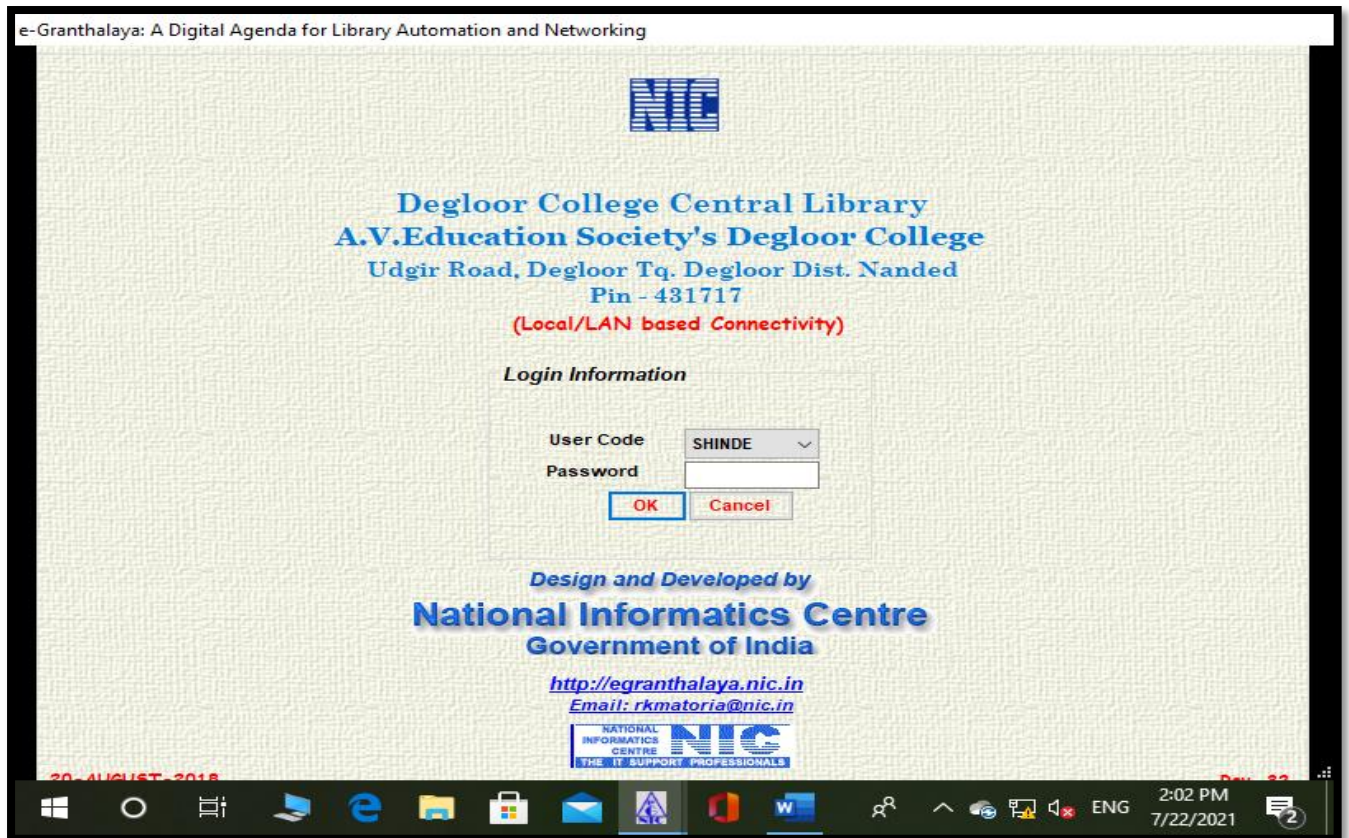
e-Granthalaya: A Digital Agenda for Library Automation and Networking

NIC

Degloor College Central Library
A.V.Education Society's Degloor College
Udgir Road, Degloor Tq. Degloor Dist. Nanded
Pin - 431717
(Local/LAN based Connectivity)

Login Information

User Code SHINDE
Password
OK Cancel

Design and Developed by
National Informatics Centre
Government of India

http://egranthalaya.nic.in
Email: rkmatoria@nic.in

NATIONAL INFORMATICS CENTRE NIC THE IT SUPPORT PROFESSIONALS

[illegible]-AUGUST-2018

Day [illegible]

ENG 2:02 PM 7/22/2021 2